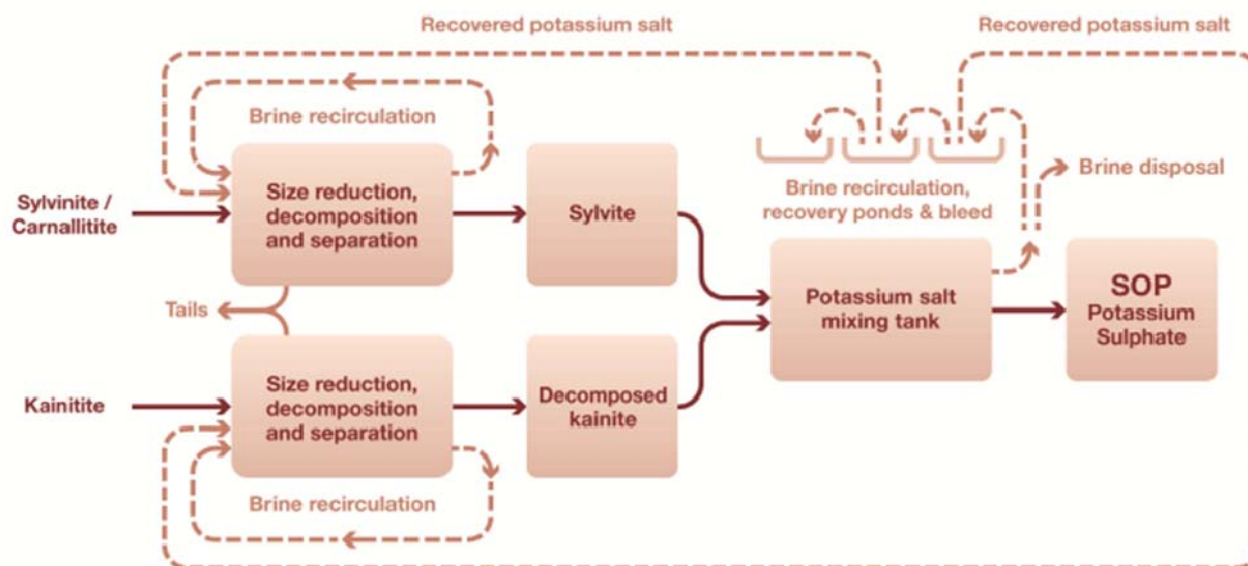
Recovered potassium salt

Recovered potassium salt

Brine recirculation

Sylvinite / Carnallitite

Size reduction, decomposition and separation

Sylvite

Brine recirculation, recovery ponds & bleed

Brine disposal

Tails

Potassium salt mixing tank

SOP Potassium Sulphate

Kainitite

Size reduction, decomposition and separation

Decomposed kainite

Brine recirculation